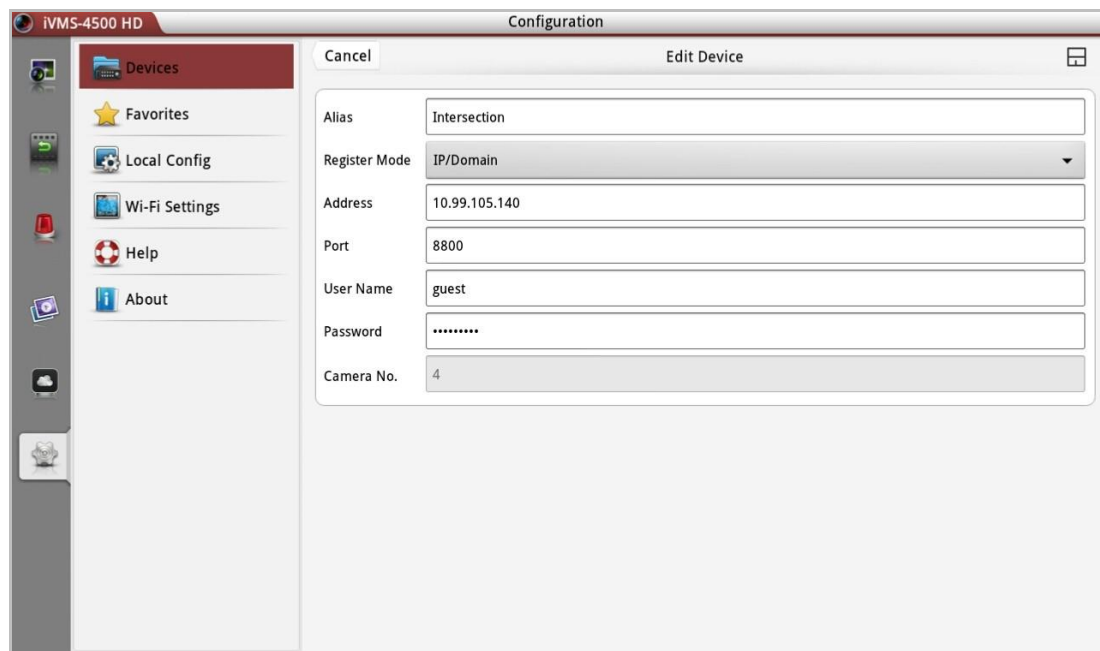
iVMS-4500 HD

Configuration

Devices

Favorites

Local Config

Wi-Fi Settings

Help

About

Cancel

Edit Device

| | |
|---|---|
| Alias | Intersection |
| Register Mode | IP/Domain |
| Address | 10.99.105.140 |
| Port | 8800 |
| User Name | guest |
| Password | ••••••••• |
| Camera No. | 4 |